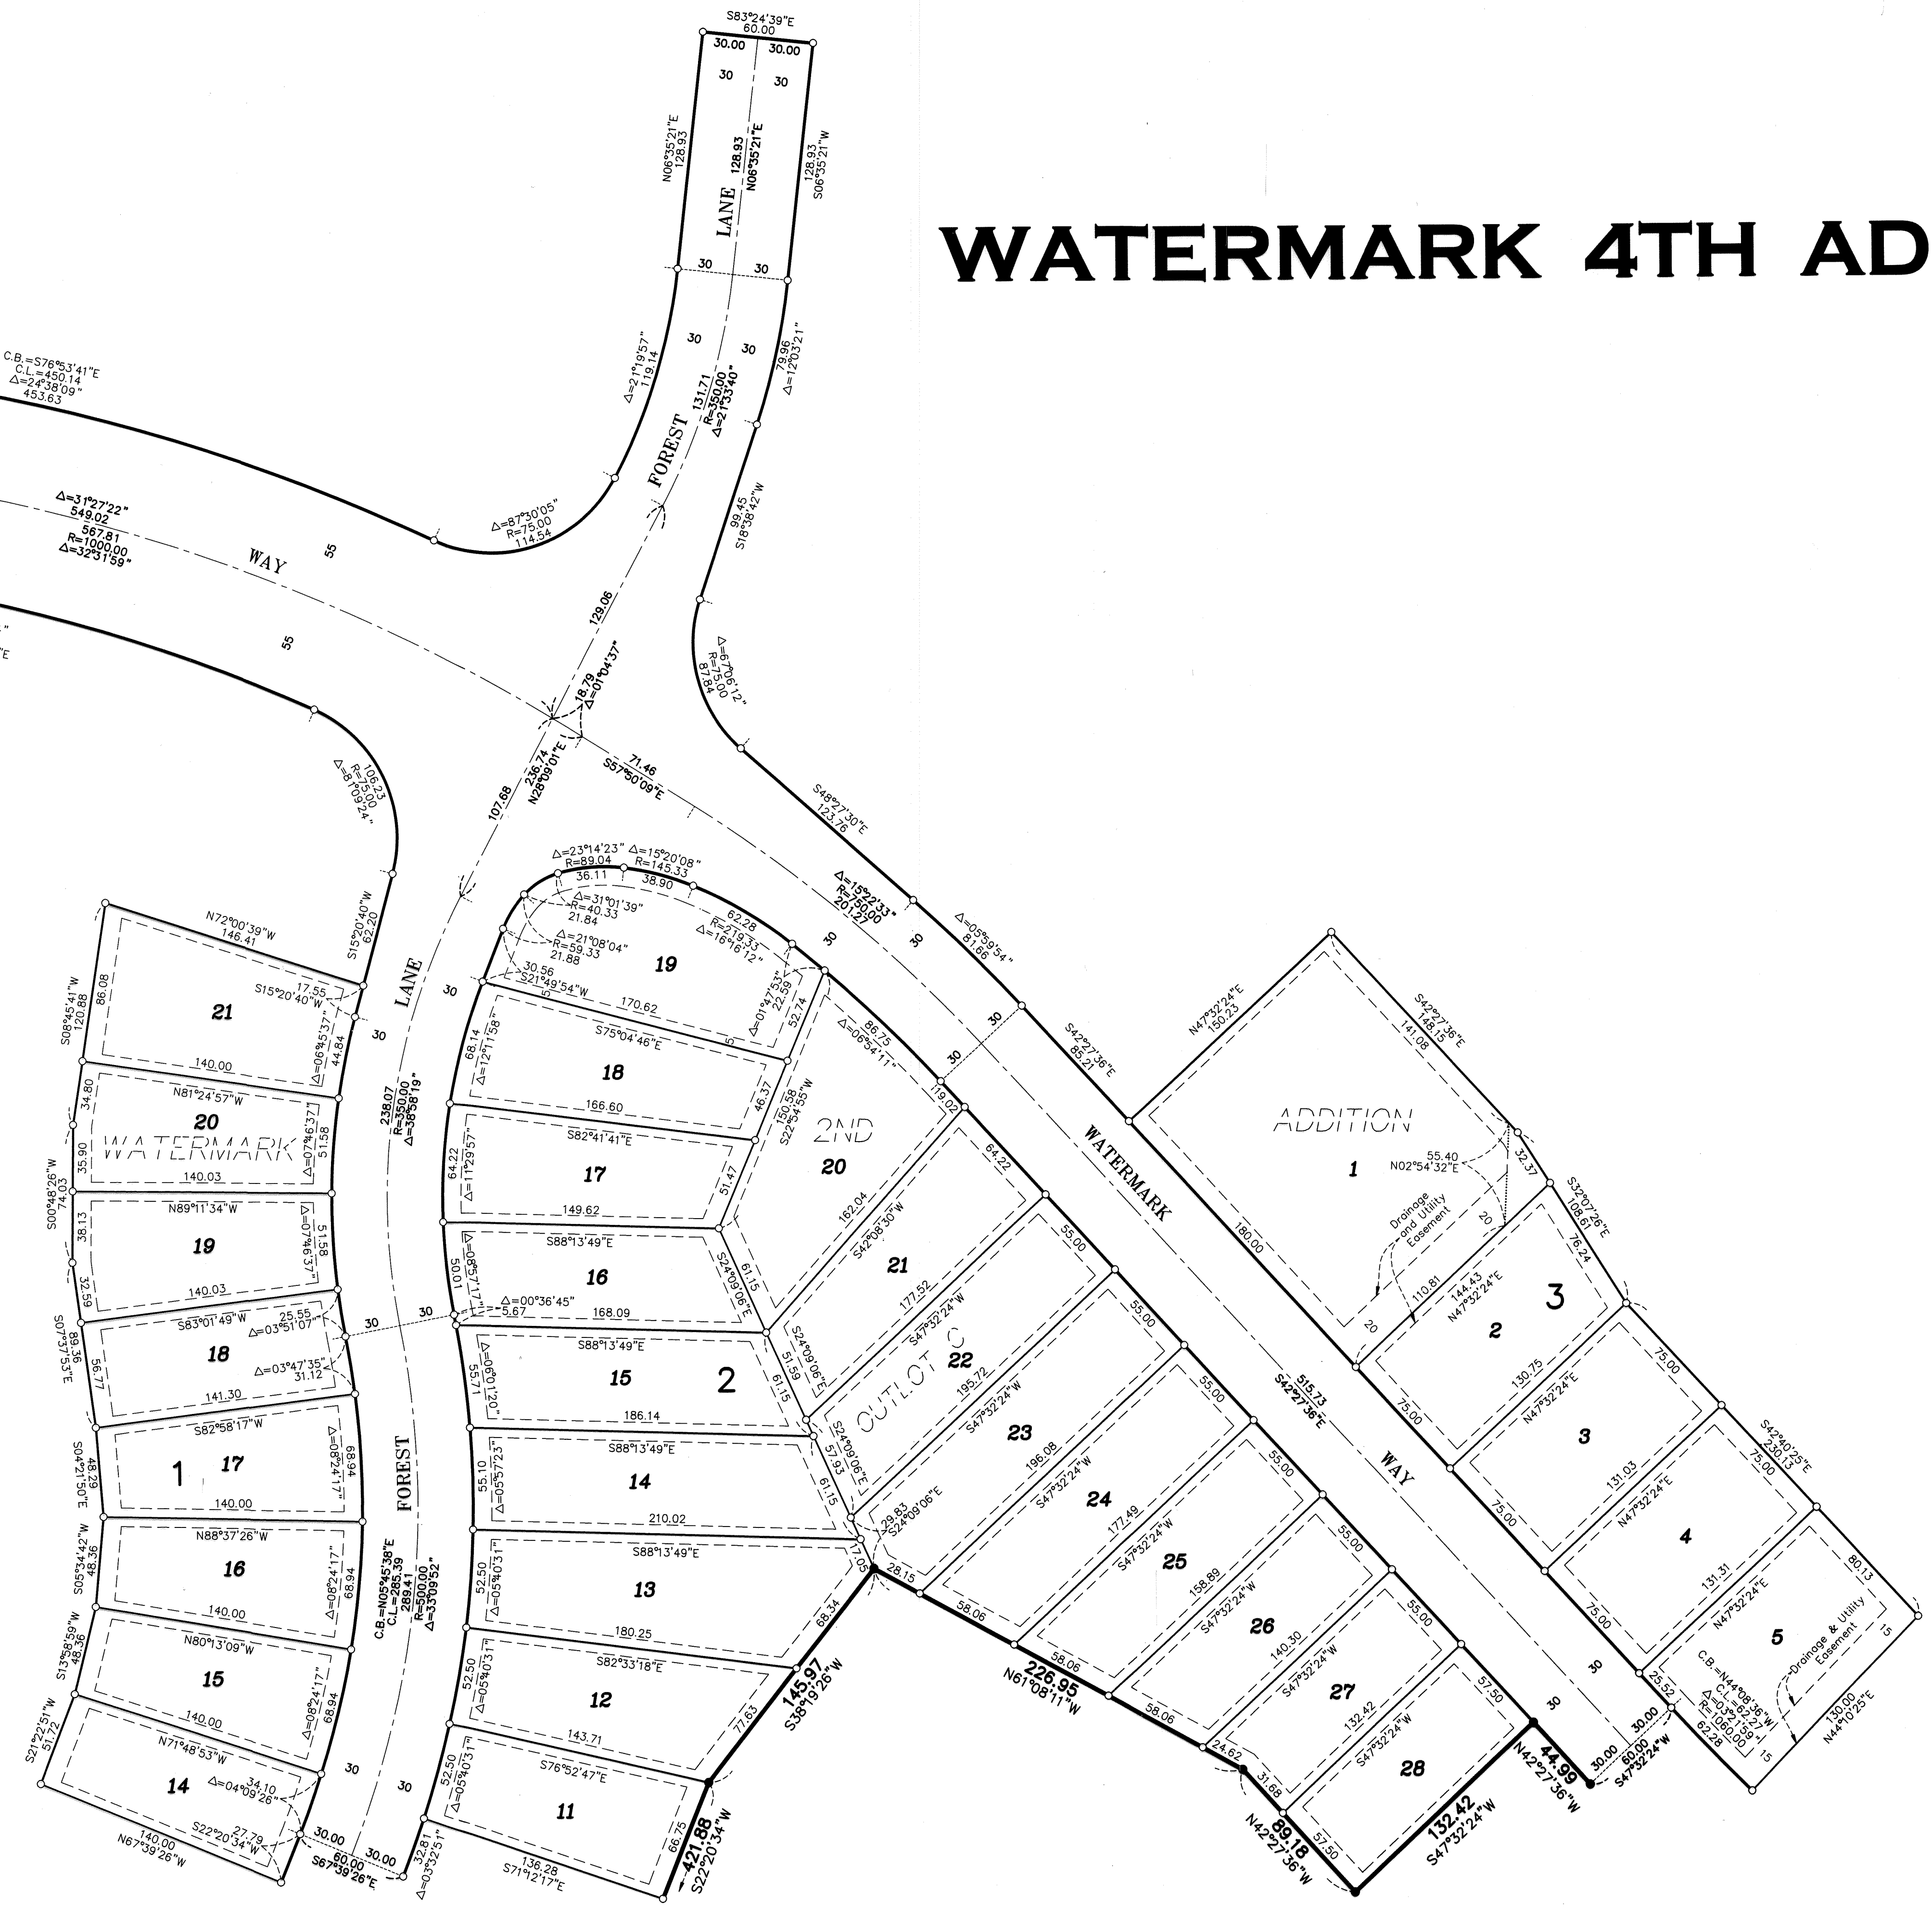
WATERMARK 4TH AD

S83°24'39"E
60.00
30.00 30.00
30 30
N06°35'21"E
128.93
LANE
128.93
N06°35'21"E
128.93
S06°35'21"W
30 30
C.B.=S76°53'41"E
C.L.=450.14
Δ=24°38'09"
453.63
Δ=21°19'57"
119.14
30
FOREST
131.71
R=350.00
Δ=21°33'40"
79.96
Δ=13°05'21"
Δ=31°27'22"
549.02
567.81
R=1000.00
Δ=32°31'59"
WAY
55
Δ=87°30'05"
R=75.00
114.54
99.45
S18°38'42"W
55
129.06
18.79
Δ=01°04'37"
Δ=69°06'12"
R=75.00
87.84
106.23
Δ=81°09'24"
107.68
236.74
N28°09'01"E
71.46
S57°50'09"E
S48°27'30"E
123.76
Δ=23°14'23"
R=89.04
36.11
Δ=15°20'08"
R=145.33
38.90
Δ=15°22'33"
R=750.00
201.27
Δ=31°01'39"
R=40.33
21.84
62.28
R=219.33
Δ=16°16'12"
Δ=21°08'04"
R=59.33
21.88
30
30
Δ=05°59'54"
81.66
N72°00'39"W
146.41
S15°20'40"W
62.20
LANE
30
19
30.56
S21°49'54"W
170.62
Δ=01°47'53"
22.59
52.74
30
30
S42°27'36"E
85.21
N47°32'24"E
150.23
S42°27'36"E
148.15
141.08
86.08
S08°45'41"W
120.88
21
17.55
S15°20'40"W
Δ=06°15'37"
44.84
30
68.14
Δ=12°11'58"
S75°04'46"E
18
46.37
150.58
S22°54'55"W
86.75
Δ=06°54'11"
19.02
ADDITION
140.00
166.60
2ND
64.22
WATERMARK
1
55.40
N02°54'32"E
32.37
34.80
N81°24'57"W
20
WATERMARK
Δ=07°46'37"
51.58
238.07
R=350.00
Δ=38°58'19"
64.22
Δ=11°29'57"
S82°41'41"E
17
51.47
20
S32°07'26"E
108.61
35.90
140.03
162.04
S42°08'30"W
Drainage and Utility Easement
20
180.00
S00°48'26"W
74.03
38.13
N89°11'34"W
19
Δ=07°46'37"
51.58
149.62
21
55.00
76.24
50.01
Δ=08°57'17"
S88°13'49"E
16
S24°09'06"E
61.15
177.52
S47°32'24"W
110.81
144.43
N47°32'24"E
3
32.59
140.03
30
5.67
Δ=00°36'45"
168.09
S24°09'06"E
51.59
22
OUTLOT C
55.00
20
2
S07°37'53"E
89.36
S83°01'49"W
25.55
Δ=03°51'07"
18
Δ=03°47'35"
31.12
56.77
141.30
55.71
Δ=09°02'05"
S88°13'49"E
15
2
61.15
195.72
S47°32'24"W
55.00
130.75
75.00
75.00
186.14
S24°09'06"E
57.93
23
515.73
S42°27'36"E
N47°32'24"E
3
S82°58'17"W
68.94
S04°21'50"E
48.29
1
17
Δ=08°24'17"
140.00
FOREST
55.10
Δ=05°57'23"
S88°13'49"E
14
210.02
61.15
196.08
S47°32'24"W
24
55.00
WAY
75.00
131.03
S42°40'25"E
230.13
75.00
N88°37'26"W
29.83
S24°09'06"E
177.49
S47°32'24"W
25
55.00
N47°32'24"E
4
S05°34'42"W
48.36
16
68.94
Δ=08°24'17"
C.B.=N05°45'38"E
C.L.=285.39
289.41
R=500.00
Δ=33°09'52"
52.50
Δ=05°40'31"
S88°13'49"E
13
17.05
28.15
158.89
S47°32'24"W
26
75.00
131.31
80.13
140.00
180.25
68.34
58.06
140.30
55.00
S13°58'59"W
48.36
N80°13'09"W
15
Δ=08°24'17"
68.94
52.50
Δ=05°40'31"
S82°33'18"E
12
145.97
S38°19'26"W
226.95
N61°08'11"W
58.06
S47°32'24"W
27
132.42
57.50
30
N47°32'24"E
5
Drainage & Utility Easement
75.00
C.B.=N44°08'36"W
C.L.=62.27
Δ=03°21'52"
R=1060.00
62.28
25.52
15
15
130.00
N44°10'25"E
140.00
30
77.63
143.71
58.06
24.62
31.68
S47°32'24"W
28
30
S21°22'51"W
51.72
N71°48'53"W
14
Δ=04°09'26"
34.10
27.79
S22°20'34"W
52.50
Δ=05°40'31"
S76°52'47"E
11
66.75
421.88
S22°20'34"W
30
89.18
N42°27'36"W
57.50
132.42
S47°32'24"W
44.99
N42°27'36"W
30.00 30.00
60.00
S47°32'24"W
140.00
N67°39'26"W
30.00 30.00
60.00
S67°39'26"E
32.81
Δ=03°22'51"
136.28
S71°12'17"E